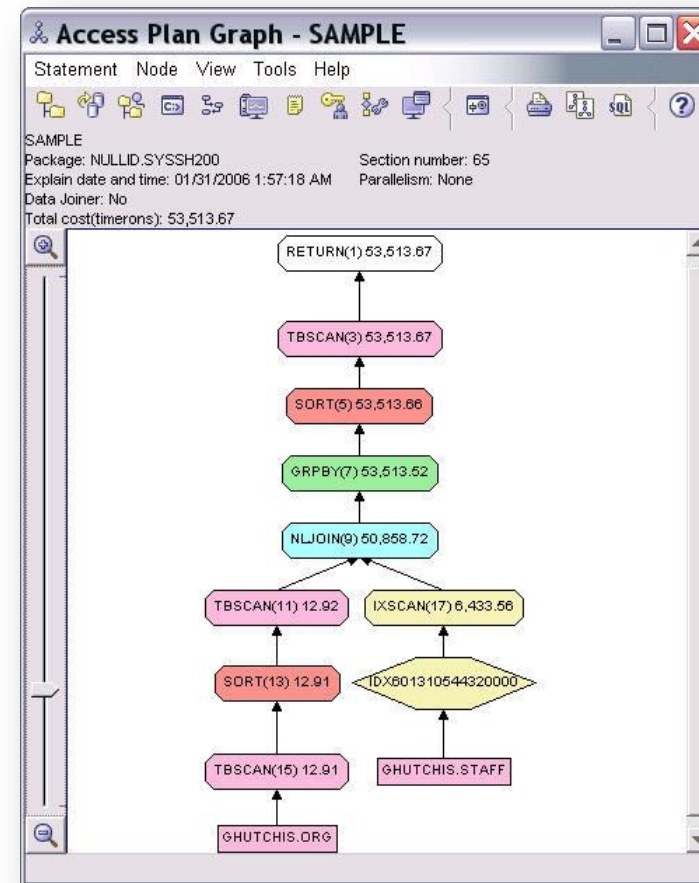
Access Plan Graph - SAMPLE

Statement Node View Tools Help

SAMPLE
Package: NULLID.SYSSH200
Section number: 65
Explain date and time: 01/31/2006 1:57:18 AM
Parallelism: None
Data Joiner: No
Total cost(timerons): 53,513.67

RETURN(1) 53,513.67

TBSCAN(3) 53,513.67

SORT(5) 53,513.66

GRPBY(7) 53,513.52

NLJOIN(9) 50,858.72

TBSCAN(11) 12.92

IXSCAN(17) 6,433.56

SORT(13) 12.91

IDX601310544320000

TBSCAN(15) 12.91

GHUTCHIS.STAFF

GHUTCHIS.ORG